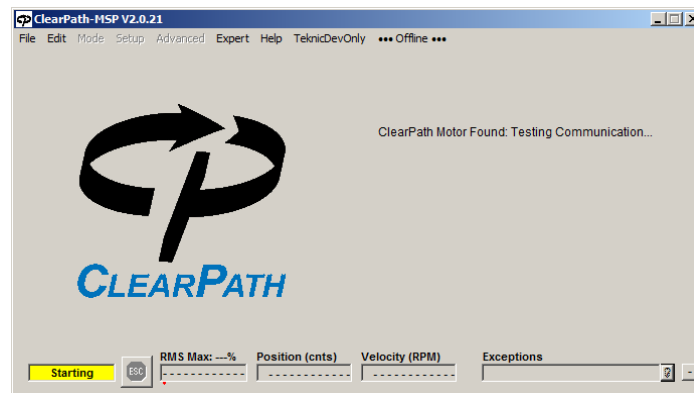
ClearPath-MSP V2.0.21

File Edit Mode Setup Advanced Expert Help TeknicDevOnly ••• Offline •••

ClearPath Motor Found: Testing Communication...

CLEARPATH

Starting

ESC

RMS Max: ---%

Position (cnts)

Velocity (RPM)

Exceptions